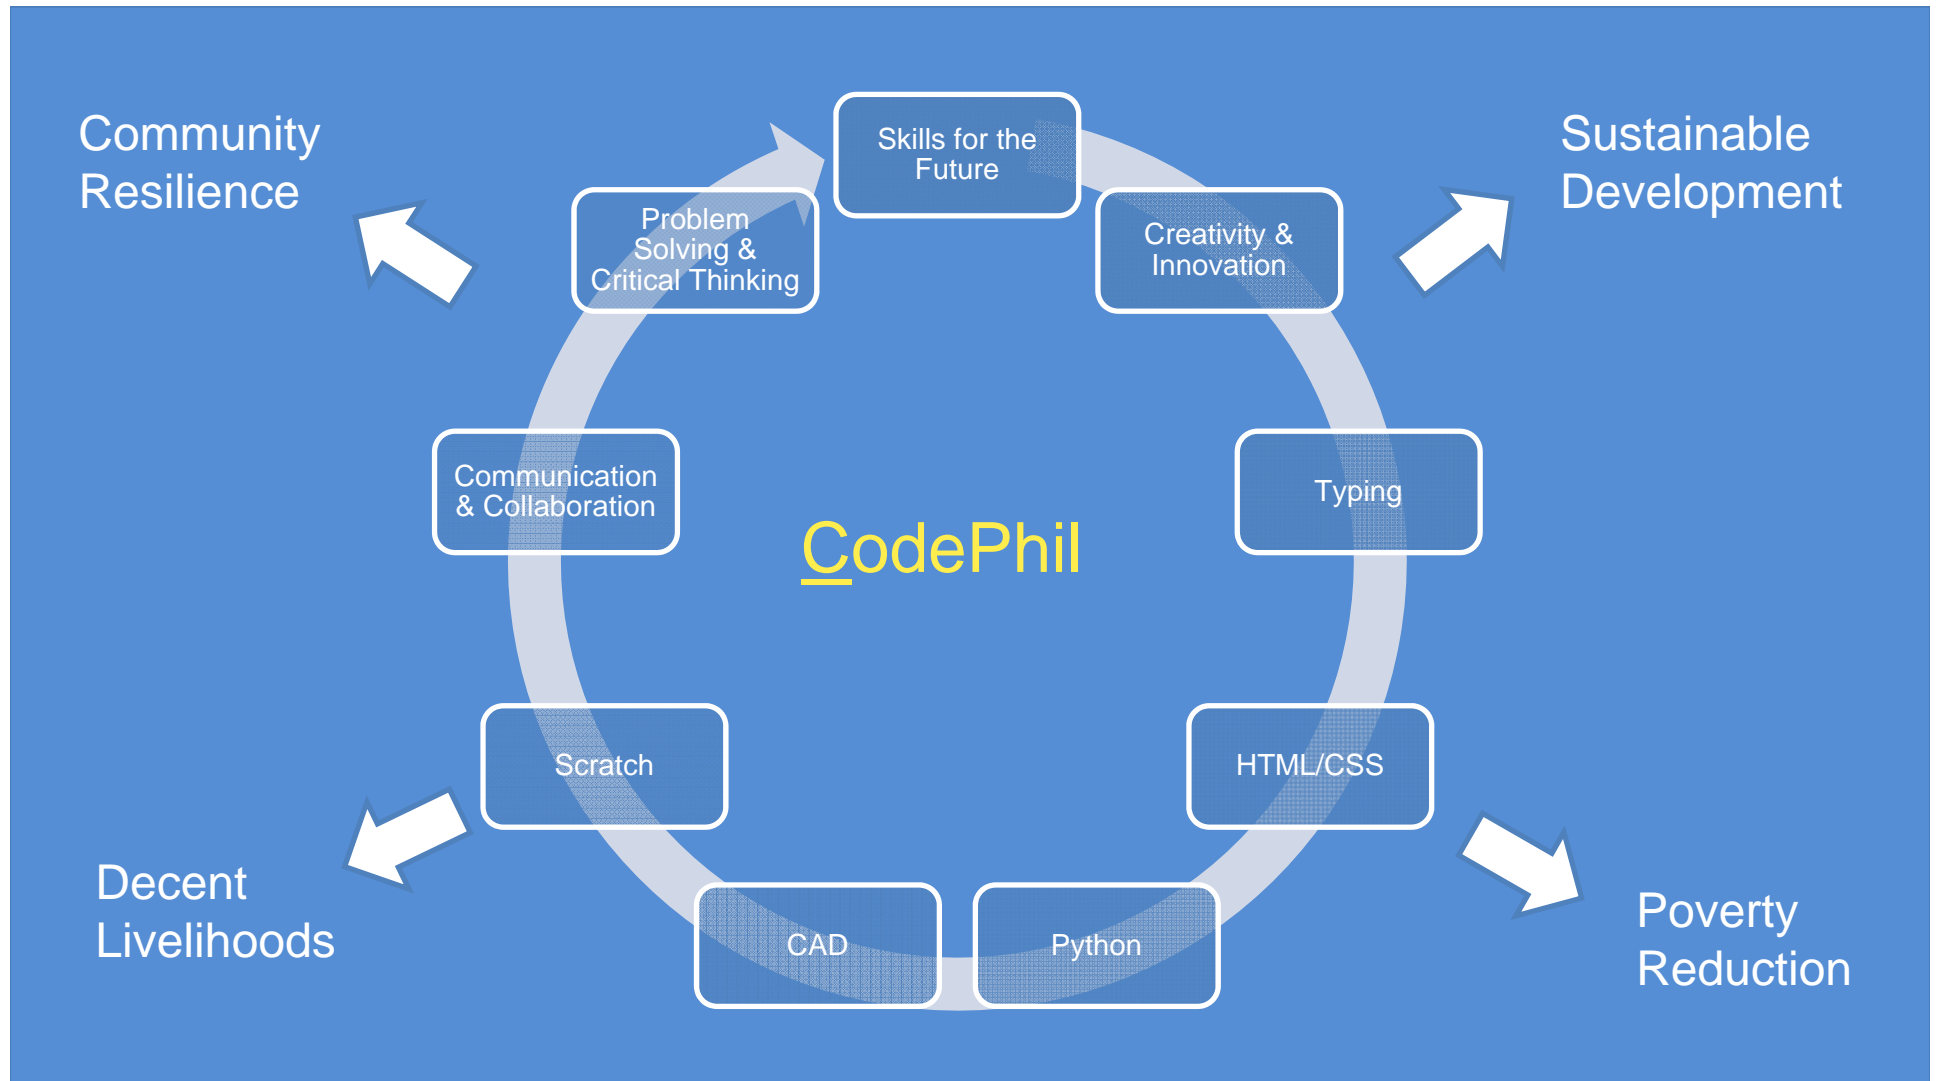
Community Resilience

Sustainable Development

Skills for the Future

Creativity & Innovation

Typing

HTML/CSS

Python

CAD

Scratch

Communication & Collaboration

Problem Solving & Critical Thinking

CodePhil

Decent Livelihoods

Poverty Reduction